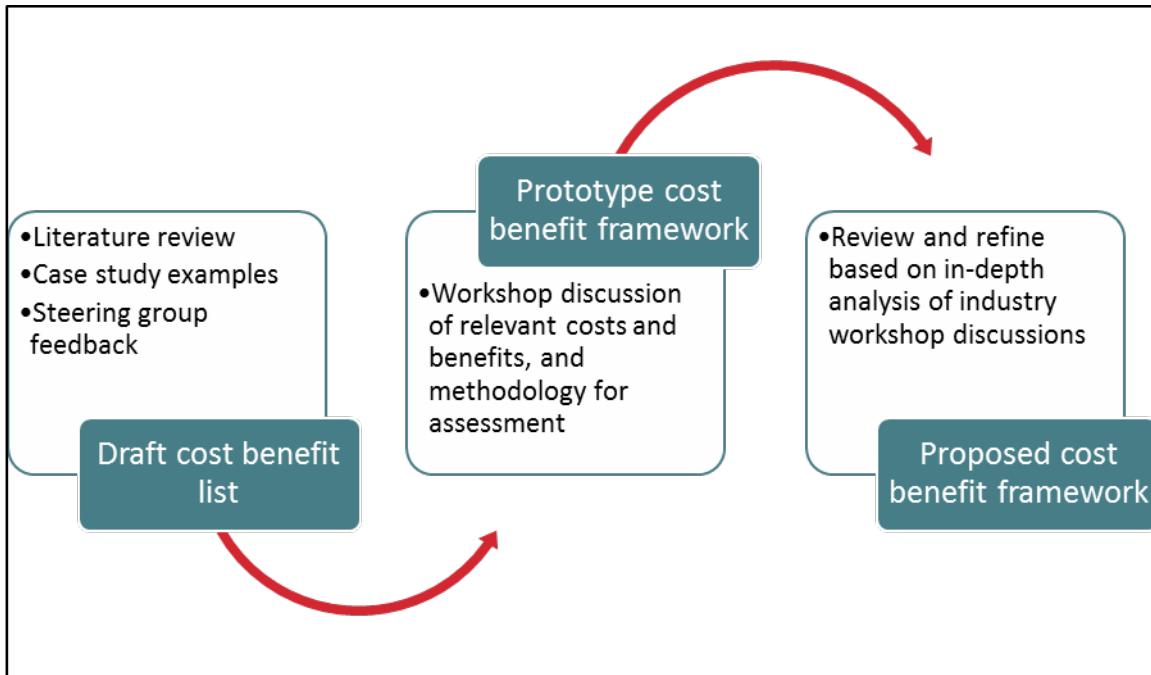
•Literature review
•Case study examples
•Steering group feedback

Draft cost benefit list

Prototype cost benefit framework

•Workshop discussion of relevant costs and benefits, and methodology for assessment

•Review and refine based on in-depth analysis of industry workshop discussions

Proposed cost benefit framework